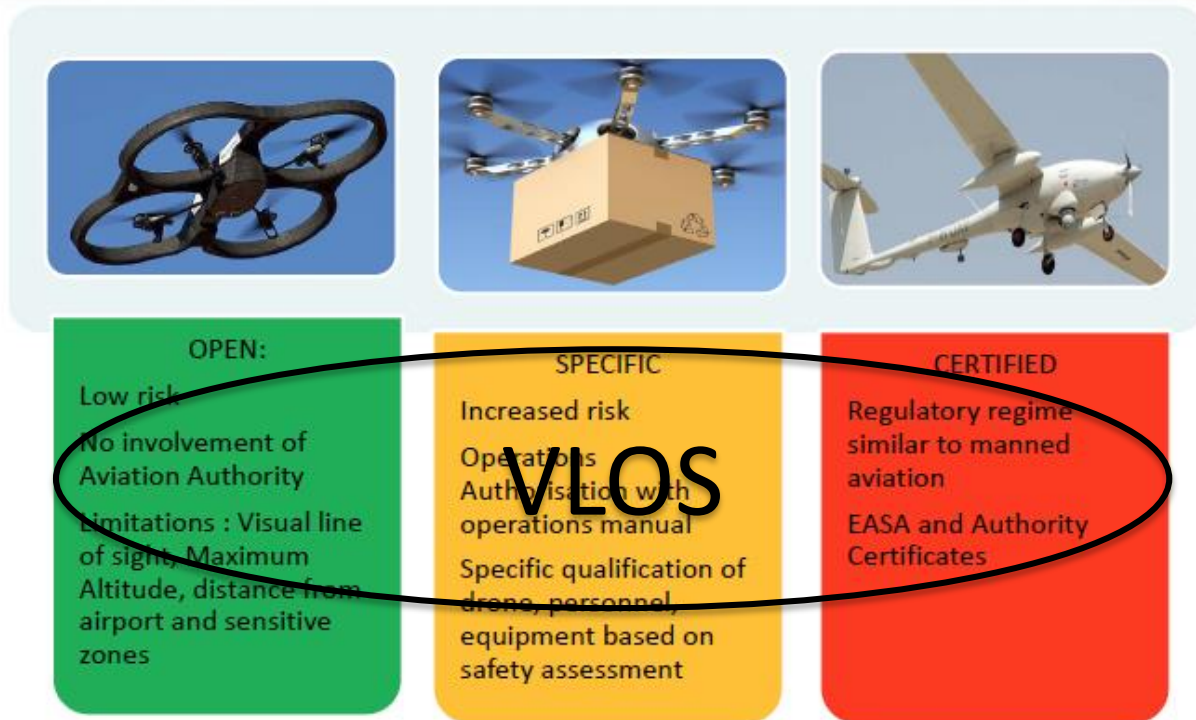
OPEN:

Low risk

No involvement of Aviation Authority

Limitations : Visual line of sight, Maximum Altitude, distance from airport and sensitive zones

SPECIFIC

Increased risk

Operations Authorisation with operations manual

Specific qualification of drone, personnel, equipment based on safety assessment

CERTIFIED

Regulatory regime similar to manned aviation

EASA and Authority Certificates

VLOS